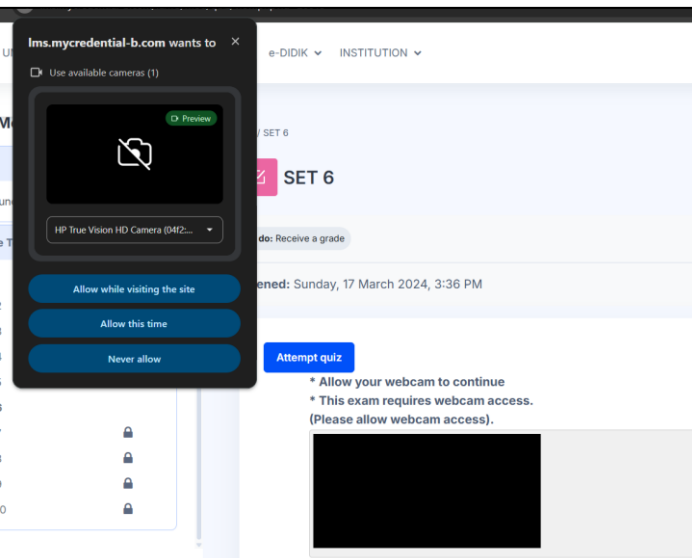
lms.mycredential-b.com wants to
×
Use available cameras (1)
Preview
HP True Vision HD Camera (04f2:...
Allow while visiting the site
Allow this time
Never allow

e-DIDIK
INSTITUTION

/ SET 6
SET 6
do: Receive a grade
ened: Sunday, 17 March 2024, 3:36 PM

Attempt quiz
* Allow your webcam to continue
* This exam requires webcam access.
(Please allow webcam access).